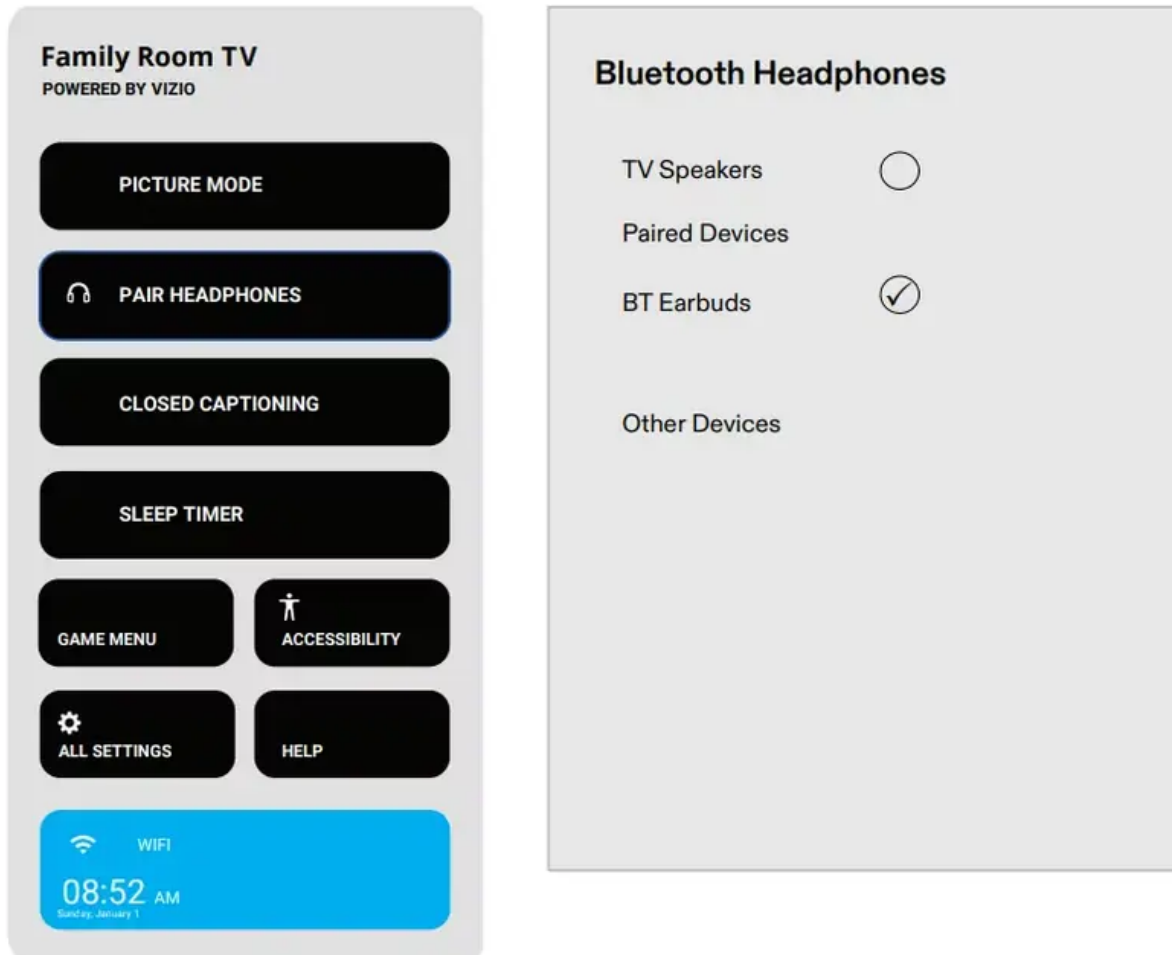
Family Room TV
POWERED BY VIZIO

PICTURE MODE

PAIR HEADPHONES

CLOSED CAPTIONING

SLEEP TIMER

GAME MENU

ACCESSIBILITY

ALL SETTINGS

HELP

WIFI

08:52 AM
Sunday, January 1

Bluetooth Headphones

TV Speakers

Paired Devices

BT Earbuds

Other Devices